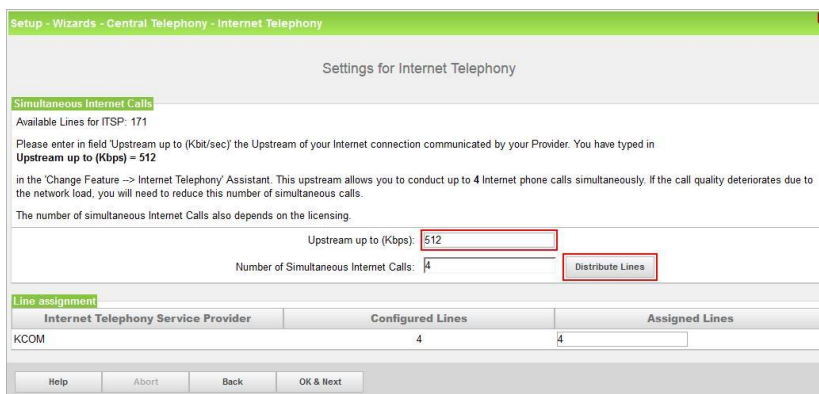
Setup - Wizards - Central Telephony - Internet Telephony

Settings for Internet Telephony

Simultaneous Internet Calls

Available Lines for ITSP: 171

Please enter in field 'Upstream up to (Kbit/sec)' the Upstream of your Internet connection communicated by your Provider. You have typed in
**Upstream up to (Kbps) = 512**

in the 'Change Feature --> Internet Telephony' Assistant. This upstream allows you to conduct up to **4** Internet phone calls simultaneously. If the call quality deteriorates due to the network load, you will need to reduce this number of simultaneous calls.

The number of simultaneous Internet Calls also depends on the licensing.

Upstream up to (Kbps): 512

Number of Simultaneous Internet Calls: 4

Distribute Lines

Line assignment

| Internet Telephony Service Provider | Configured Lines | Assigned Lines |
|---|---|---|
| KCOM | 4 | 4 |

Help Abort Back OK & Next